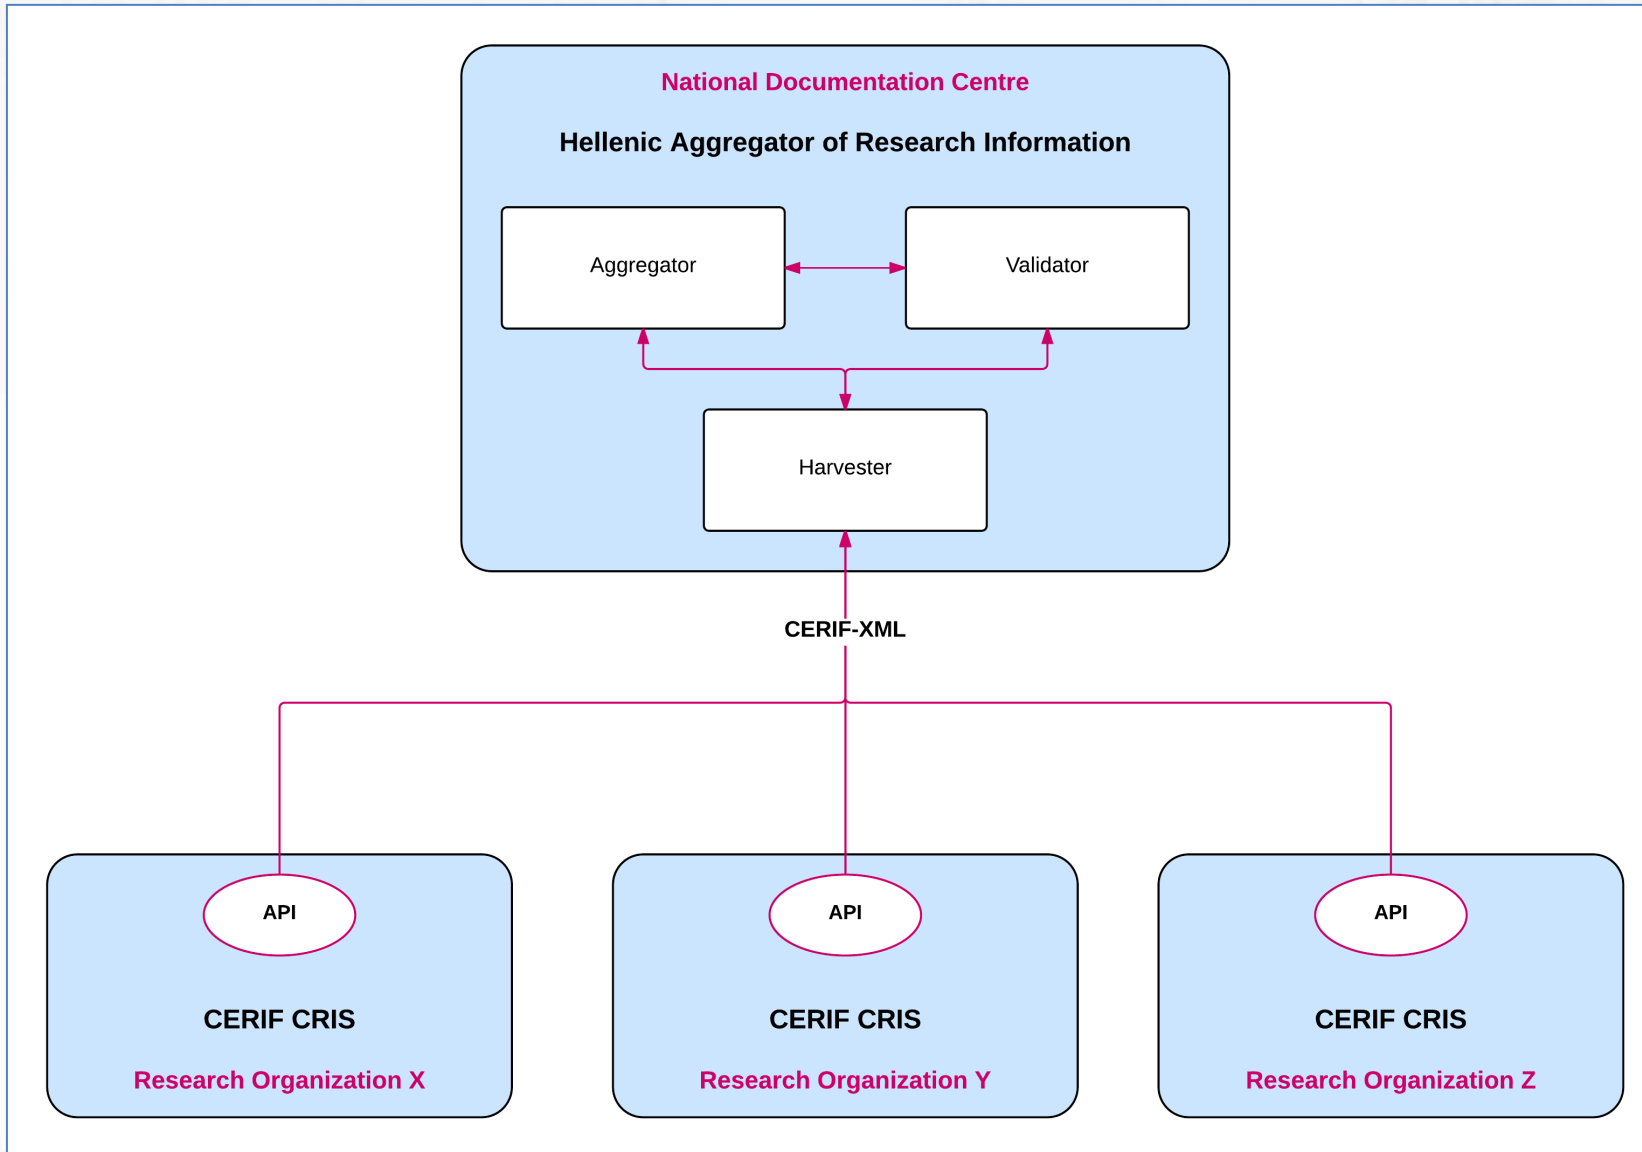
National Documentation Centre

Hellenic Aggregator of Research Information

Aggregator

Validator

Harvester

CERIF-XML

API

CERIF CRIS

Research Organization X

API

CERIF CRIS

Research Organization Y

API

CERIF CRIS

Research Organization Z